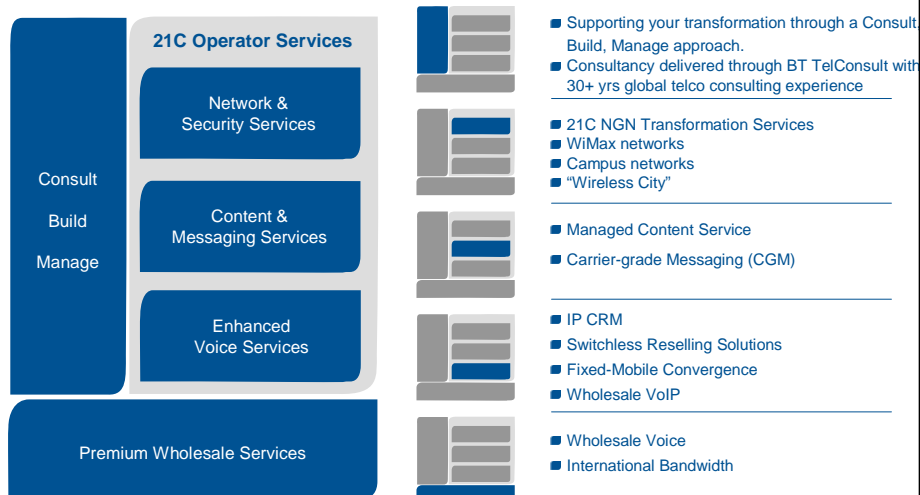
Consult

Build

Manage

21C Operator Services

Network & Security Services

Content & Messaging Services

Enhanced Voice Services

Premium Wholesale Services

- Supporting your transformation through a Consult, Build, Manage approach.
- Consultancy delivered through BT TelConsult with 30+ yrs global telco consulting experience

- 21C NGN Transformation Services
- WiMax networks
- Campus networks
- “Wireless City”

- Managed Content Service
- Carrier-grade Messaging (CGM)

- IP CRM
- Switchless Reselling Solutions
- Fixed-Mobile Convergence
- Wholesale VoIP

- Wholesale Voice
- International Bandwidth